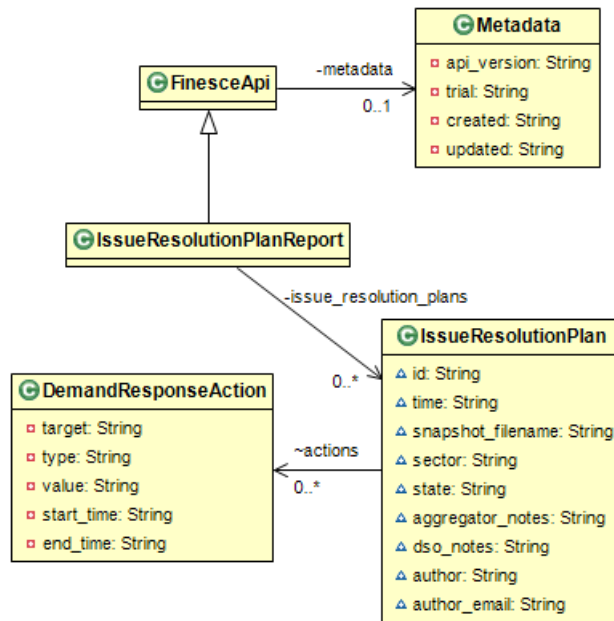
FinesceApi

-metadata
0..1

Metadata
api_version: String
trial: String
created: String
updated: String

IssueResolutionPlanReport

-issue_resolution_plans
0..*

IssueResolutionPlan
id: String
time: String
snapshot_filename: String
sector: String
state: String
aggregator_notes: String
dso_notes: String
author: String
author_email: String

~actions
0..*

DemandResponseAction
target: String
type: String
value: String
start_time: String
end_time: String